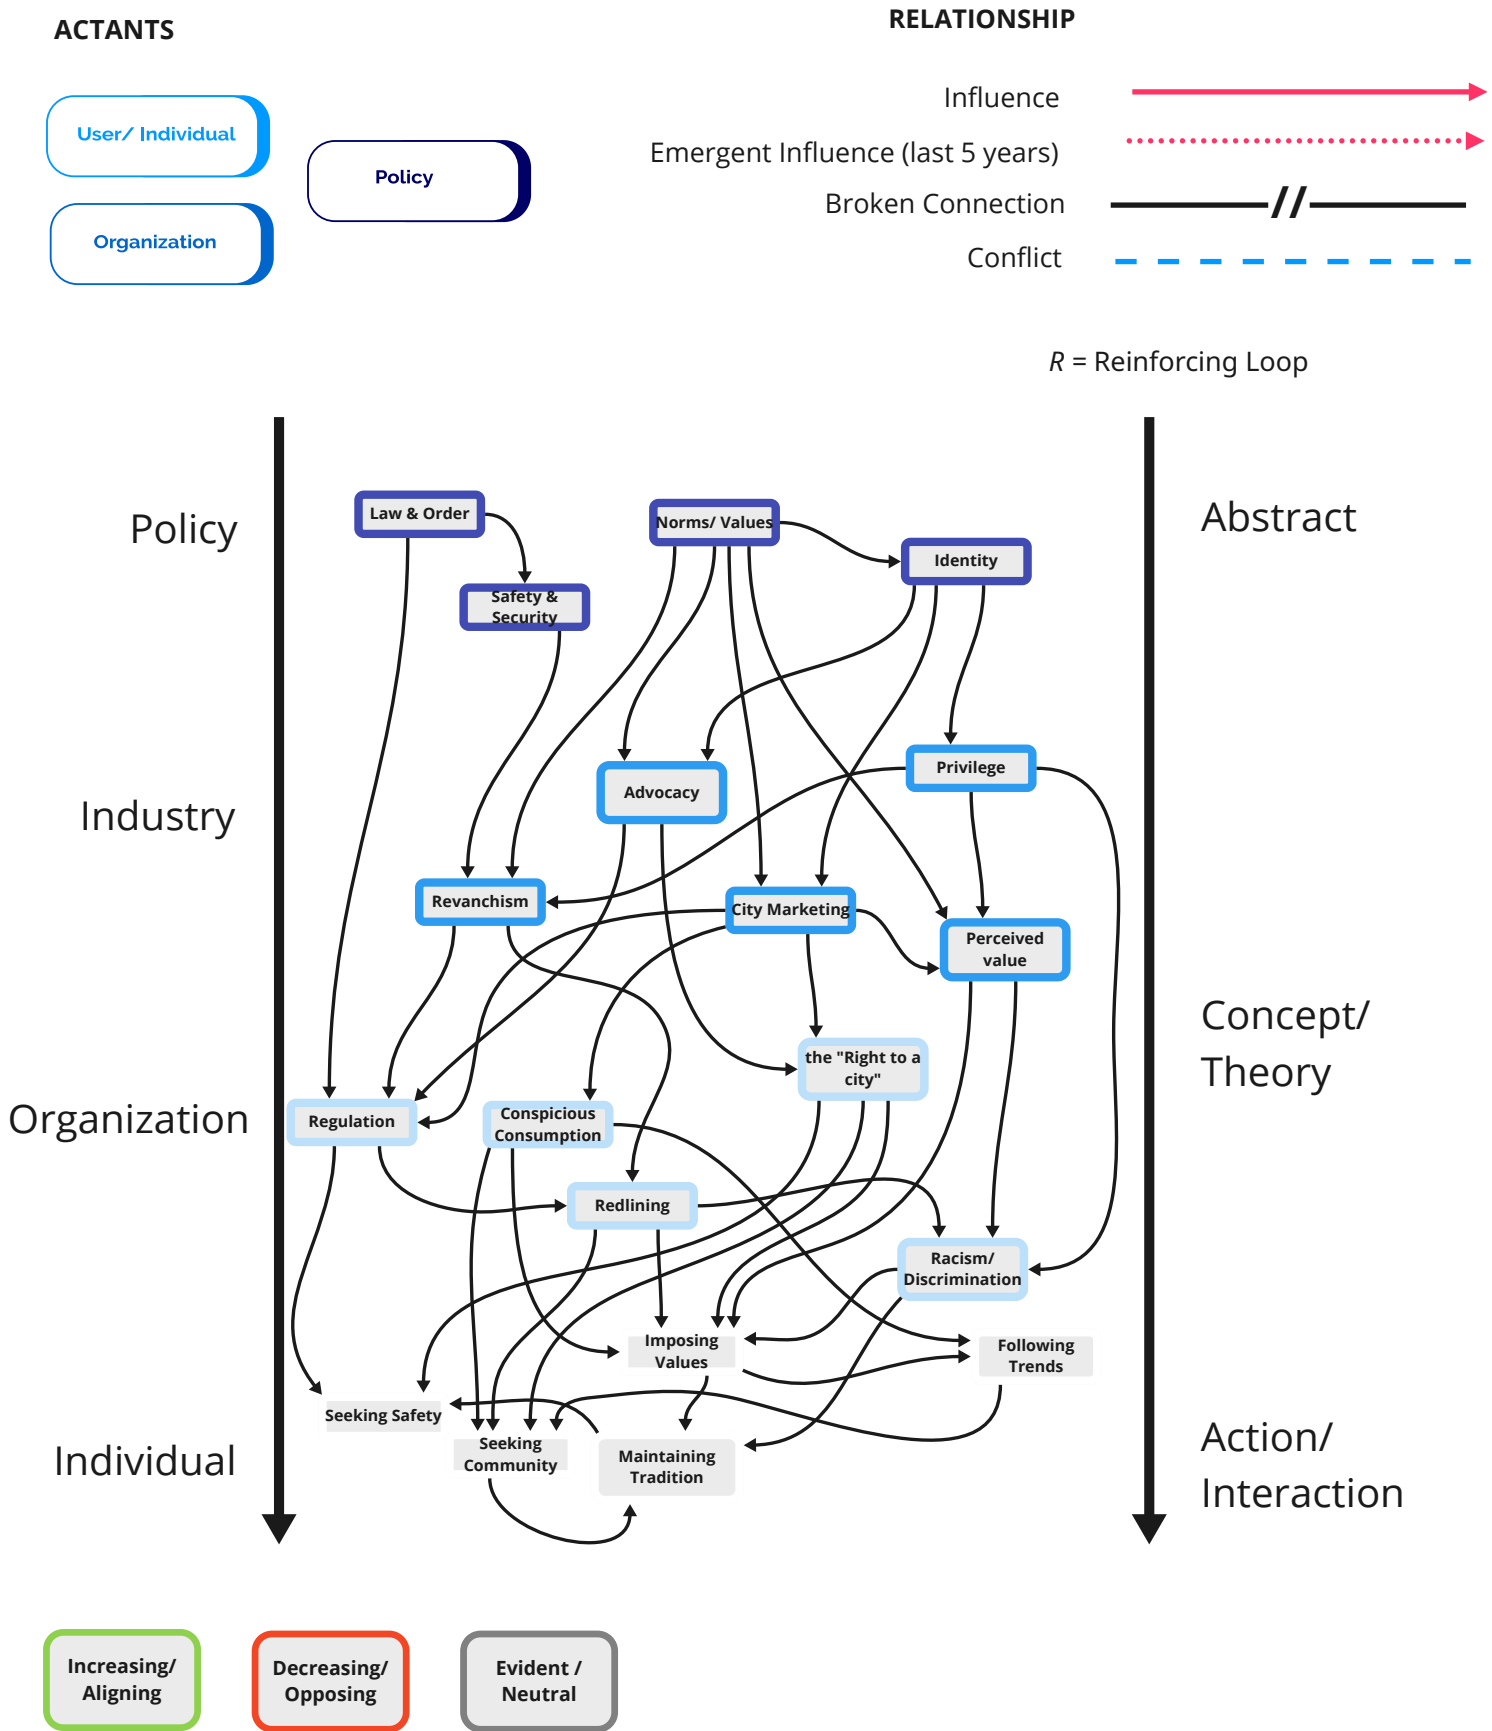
ACTANTS

User/ Individual

Organization

Policy

RELATIONSHIP

Influence

Emergent Influence (last 5 years)

Broken Connection

Conflict

$R$ = Reinforcing Loop

Policy

Industry

Organization

Individual

Abstract

Concept/ Theory

Action/ Interaction

Law & Order

Safety & Security

Norms/ Values

Identity

Advocacy

Privilege

Revanchism

City Marketing

Perceived value

the "Right to a city"

Regulation

Conspicuous Consumption

Redlining

Racism/ Discrimination

Imposing Values

Following Trends

Seeking Safety

Seeking Community

Maintaining Tradition

Increasing/ Aligning

Decreasing/ Opposing

Evident / Neutral